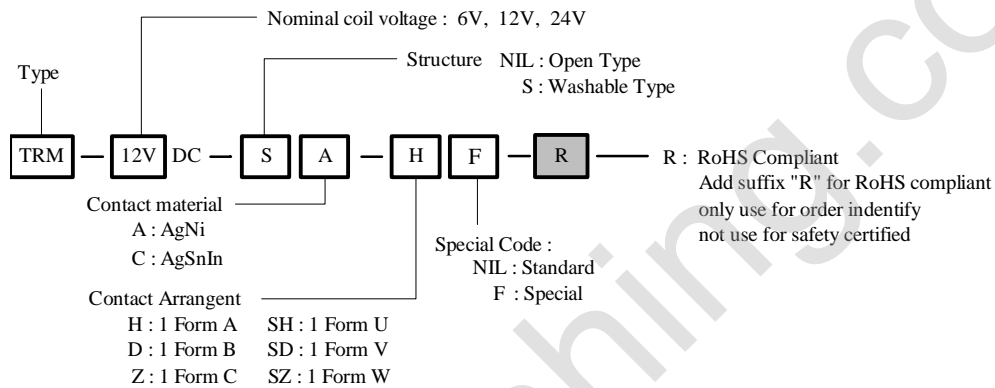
Nominal coil voltage : 6V, 12V, 24V

Type

Structure NIL : Open Type
S : Washable Type

TRM — 12V DC — S A — H F — R

R : RoHS Compliant
Add suffix "R" for RoHS compliant
only use for order indentify
not use for safety certified

Contact material
A : AgNi
C : AgSnIn

Special Code :
NIL : Standard
F : Special

Contact Arrangent
H : 1 Form A SH : 1 Form U
D : 1 Form B SD : 1 Form V
Z : 1 Form C SZ : 1 Form W